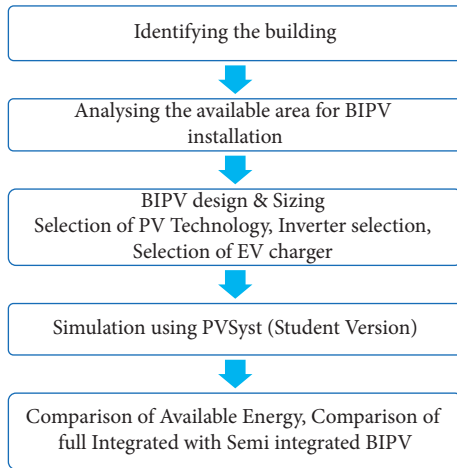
Identifying the building

Analysing the available area for BIPV installation

BIPV design & Sizing
Selection of PV Technology, Inverter selection, Selection of EV charger

Simulation using PVSyst (Student Version)

Comparison of Available Energy, Comparison of full Integrated with Semi integrated BIPV